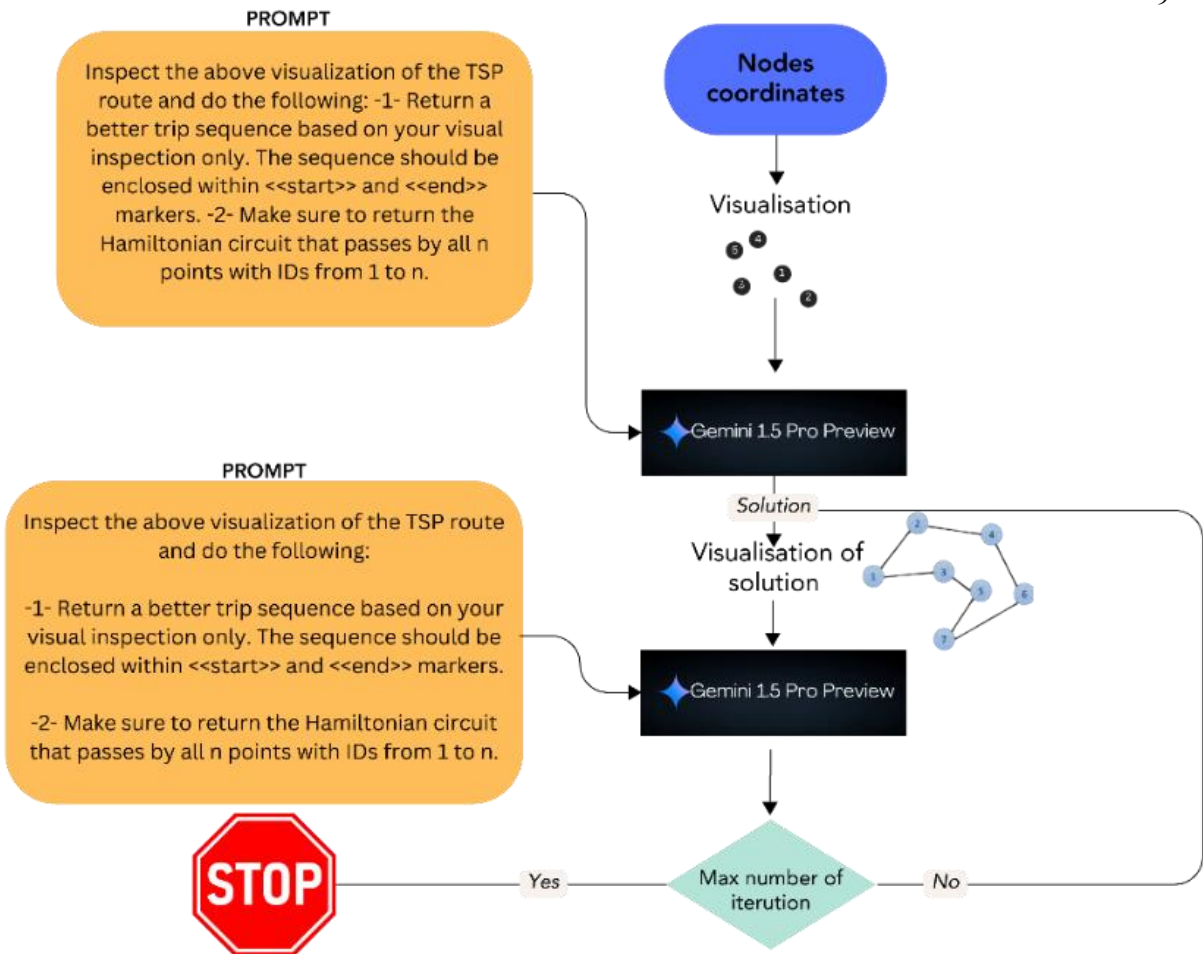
PROMPT

Inspect the above visualization of the TSP route and do the following: -1- Return a better trip sequence based on your visual inspection only. The sequence should be enclosed within <<start>> and <<end>> markers. -2- Make sure to return the Hamiltonian circuit that passes by all n points with IDs from 1 to n.

Nodes coordinates

Visualisation

5 4
3 1
2

Gemini 1.5 Pro Preview

PROMPT

Inspect the above visualization of the TSP route and do the following:

-1- Return a better trip sequence based on your visual inspection only. The sequence should be enclosed within <<start>> and <<end>> markers.

-2- Make sure to return the Hamiltonian circuit that passes by all n points with IDs from 1 to n.

Solution

Visualisation of solution

2 4
1 3 5 6
7

Gemini 1.5 Pro Preview

STOP

Yes

Max number of iterution

No